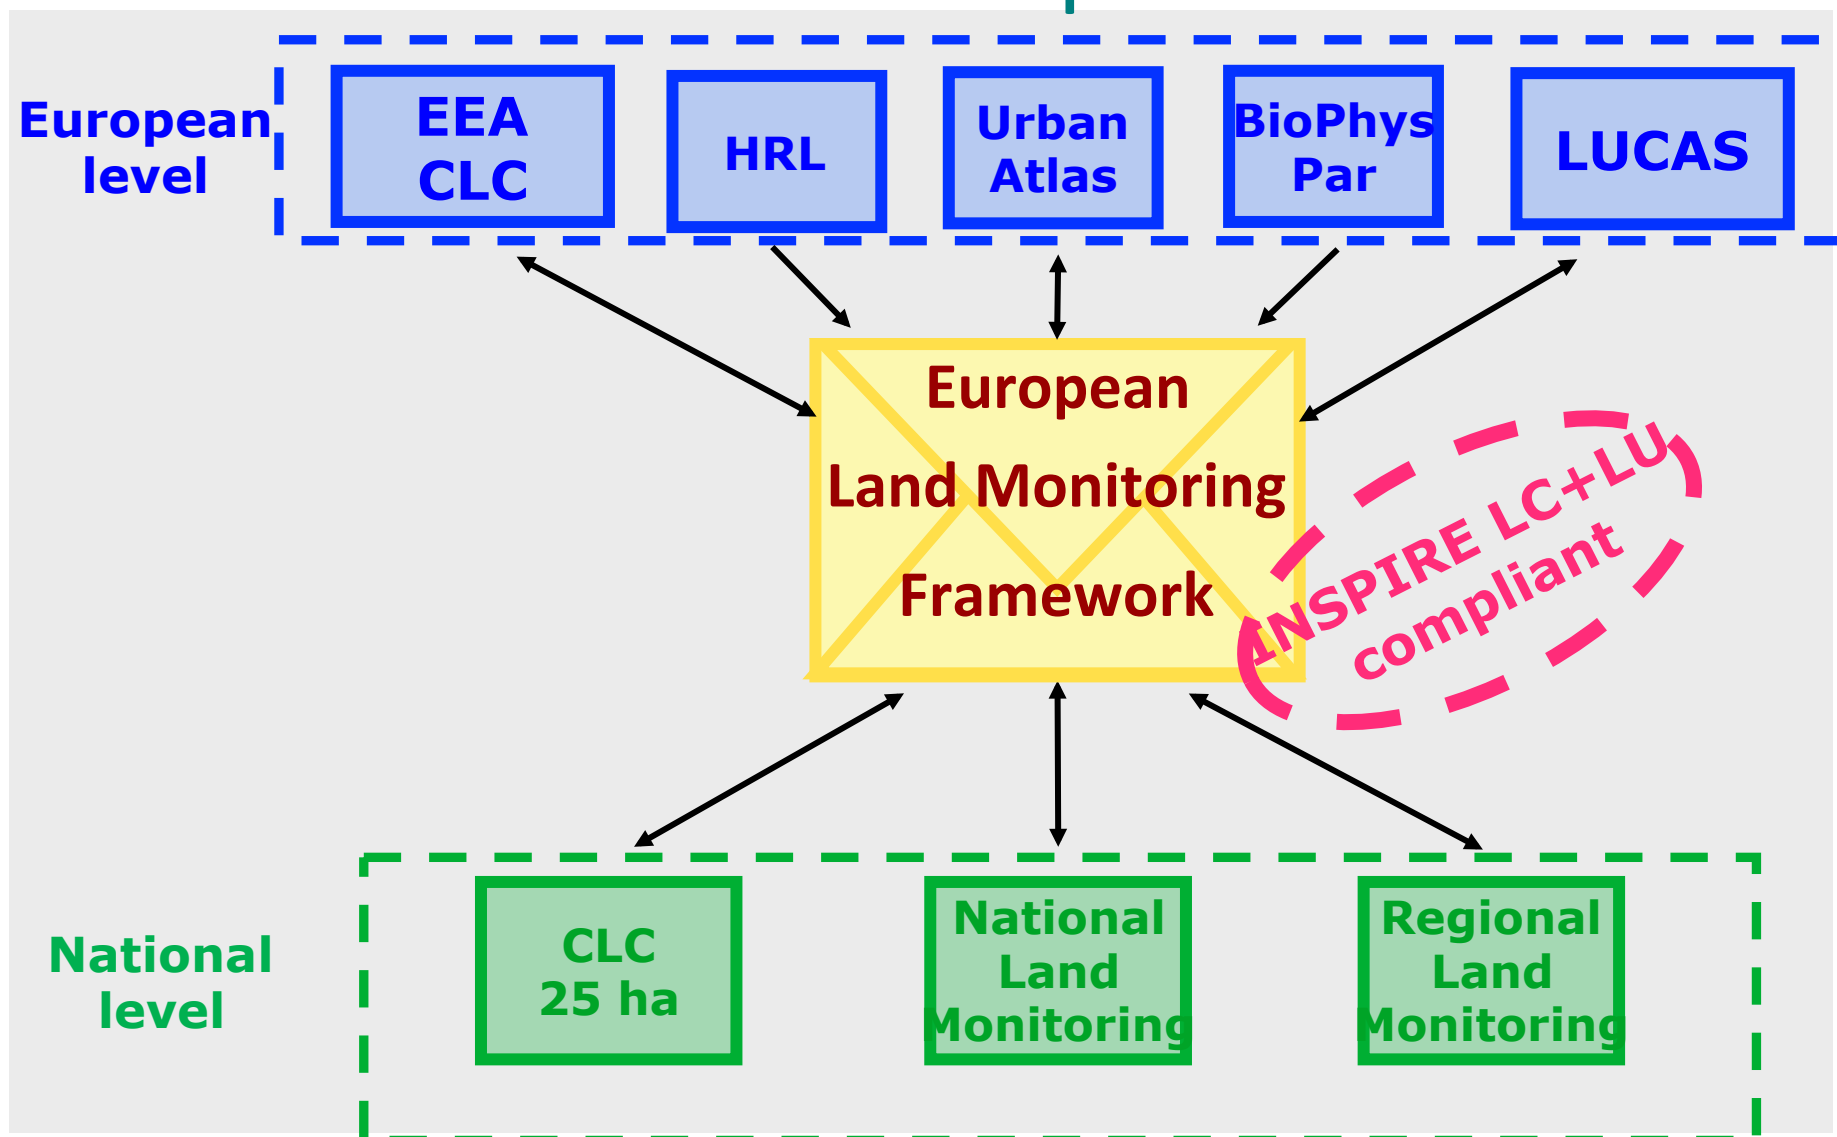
European level

EEA CLC

HRL

Urban Atlas

BioPhys Par

LUCAS

European Land Monitoring Framework

INSPIRE LC+LU compliant

National level

CLC 25 ha

National Land Monitoring

Regional Land Monitoring